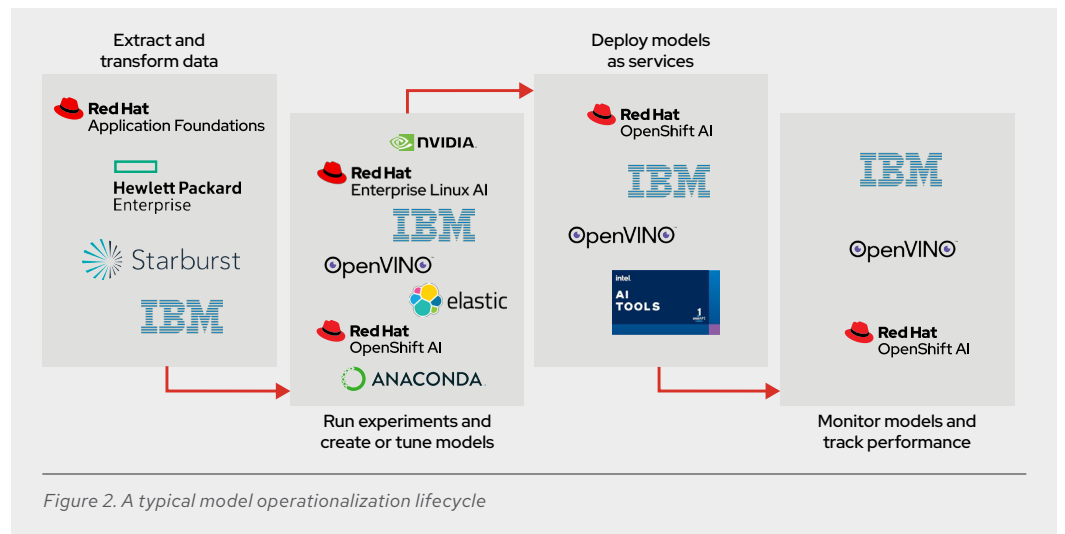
Extract and transform data

Red Hat
Application Foundations

Hewlett Packard
Enterprise

Starburst

IBM

NVIDIA

Red Hat
Enterprise Linux AI

IBM

OpenVINO

elastic

Red Hat
OpenShift AI

ANACONDA

Run experiments and create or tune models

Deploy models as services

Red Hat
OpenShift AI

IBM

OpenVINO

intel
AI TOOLS

IBM

OpenVINO

Red Hat
OpenShift AI

Monitor models and track performance

Figure 2. A typical model operationalization lifecycle